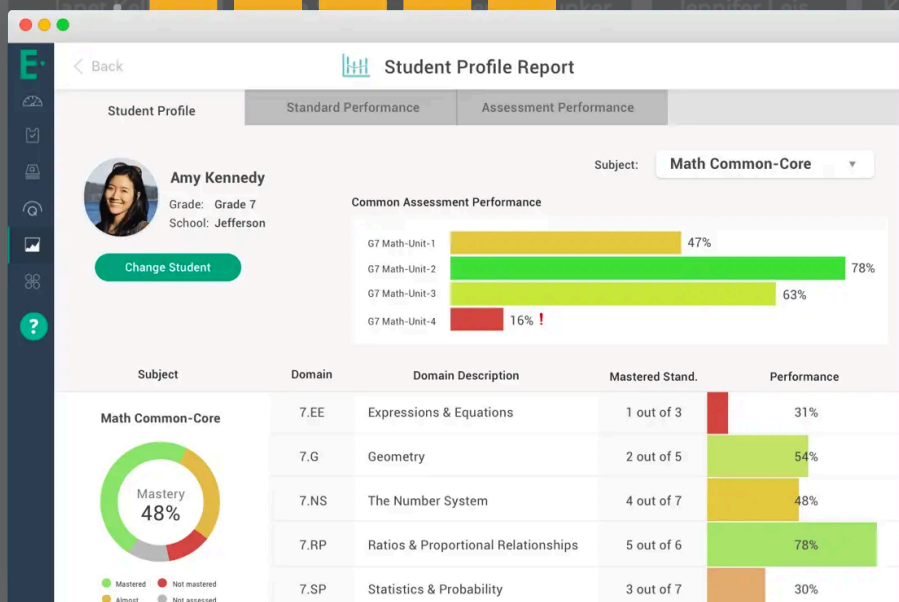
E

Back

Student Profile Report

Student Profile | Standard Performance | Assessment Performance

Amy Kennedy
Grade: Grade 7
School: Jefferson

Change Student

Subject: Math Common-Core

Common Assessment Performance

G7 Math-Unit-1 47%
G7 Math-Unit-2 78%
G7 Math-Unit-3 63%
G7 Math-Unit-4 16% !

| Subject | Domain | Domain Description | Mastered Stand. | Performance |
|---|---|---|---|---|
| Math Common-Core | 7.EE | Expressions & Equations | 1 out of 3 | 31% |
| | 7.G | Geometry | 2 out of 5 | 54% |
| | 7.NS | The Number System | 4 out of 7 | 48% |
| | 7.RP | Ratios & Proportional Relationships | 5 out of 6 | 78% |
| | 7.SP | Statistics & Probability | 3 out of 7 | 30% |

Mastery
48%

Mastered
Not mastered
Almost
Not assessed